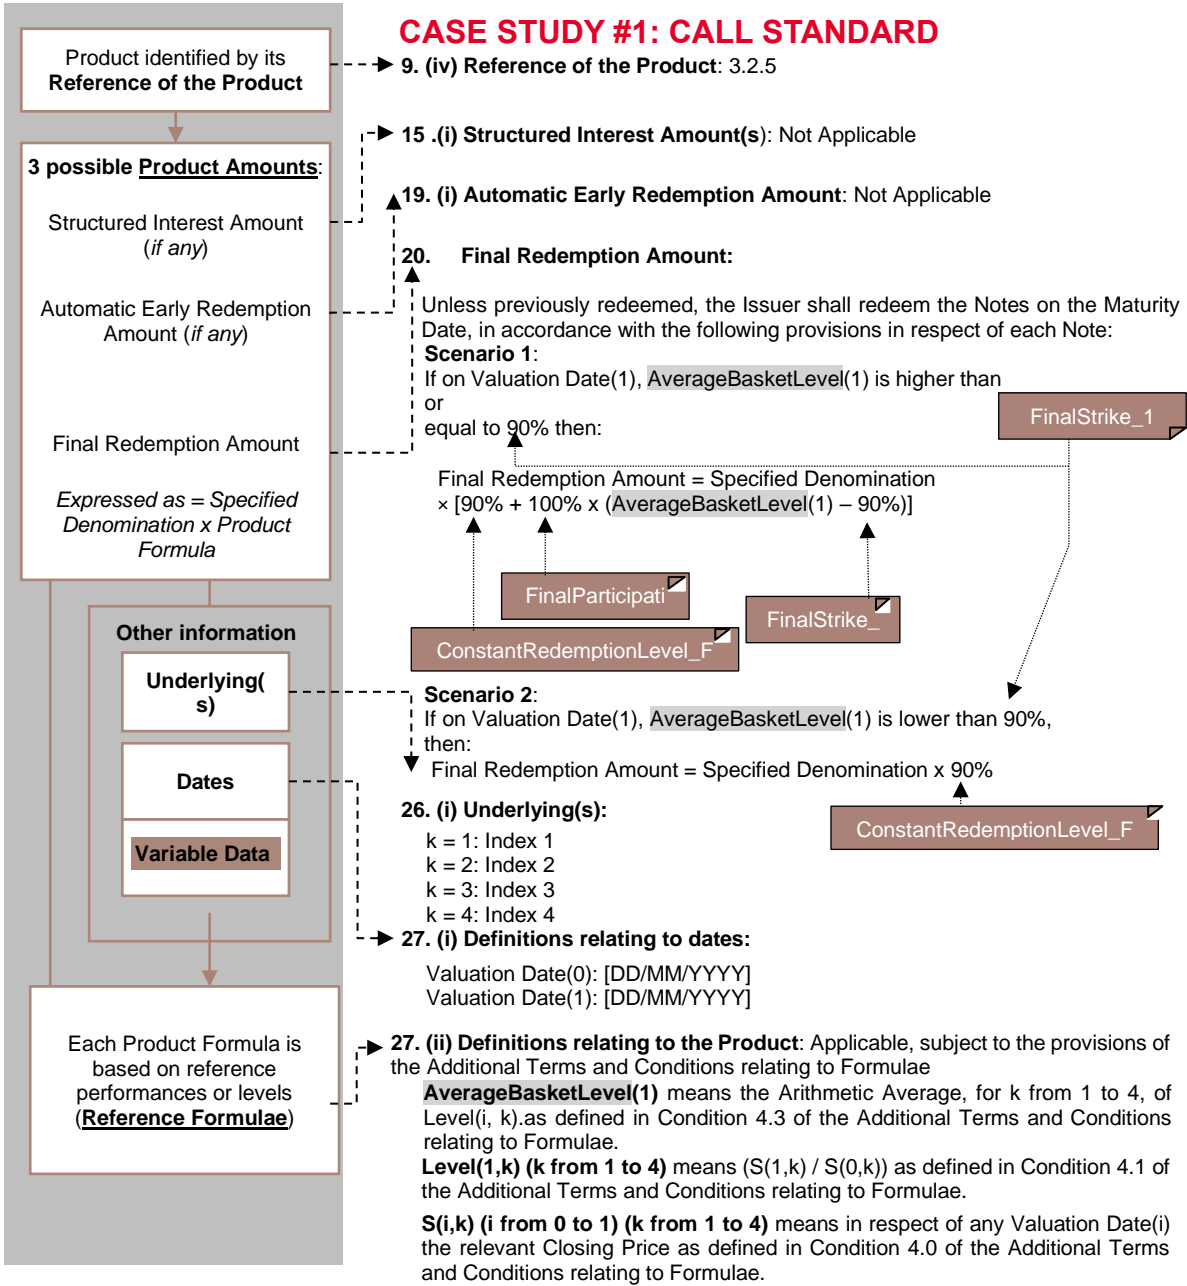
CASE STUDY #1: CALL STANDARD

Product identified by its **Reference of the Product**

9. (iv) Reference of the Product: 3.2.5

3 possible Product Amounts:

Structured Interest Amount (if any)

Automatic Early Redemption Amount (if any)

Final Redemption Amount

Expressed as = Specified Denomination x Product Formula

15 .(i) Structured Interest Amount(s): Not Applicable

19. (i) Automatic Early Redemption Amount: Not Applicable

20. Final Redemption Amount:

Unless previously redeemed, the Issuer shall redeem the Notes on the Maturity Date, in accordance with the following provisions in respect of each Note:

Scenario 1:

If on Valuation Date(1), AverageBasketLevel(1) is higher than or equal to 90% then:

FinalStrike_1

Final Redemption Amount = Specified Denomination × [90% + 100% x (AverageBasketLevel(1) – 90%)]

FinalParticipati

FinalStrike_

ConstantRedemptionLevel_F

Other information

Underlying(s)

Dates

Variable Data

Scenario 2:

If on Valuation Date(1), AverageBasketLevel(1) is lower than 90%, then:

Final Redemption Amount = Specified Denomination x 90%

ConstantRedemptionLevel_F

26. (i) Underlying(s):

k = 1: Index 1
k = 2: Index 2
k = 3: Index 3
k = 4: Index 4

27. (i) Definitions relating to dates:

Valuation Date(0): [DD/MM/YYYY]
Valuation Date(1): [DD/MM/YYYY]

Each Product Formula is based on reference performances or levels (Reference Formulae)

27. (ii) Definitions relating to the Product: Applicable, subject to the provisions of the Additional Terms and Conditions relating to Formulae

AverageBasketLevel(1) means the Arithmetic Average, for k from 1 to 4, of Level(i, k).as defined in Condition 4.3 of the Additional Terms and Conditions relating to Formulae.

Level(1,k) (k from 1 to 4) means (S(1,k) / S(0,k)) as defined in Condition 4.1 of the Additional Terms and Conditions relating to Formulae.

S(i,k) (i from 0 to 1) (k from 1 to 4) means in respect of any Valuation Date(i) the relevant Closing Price as defined in Condition 4.0 of the Additional Terms and Conditions relating to Formulae.